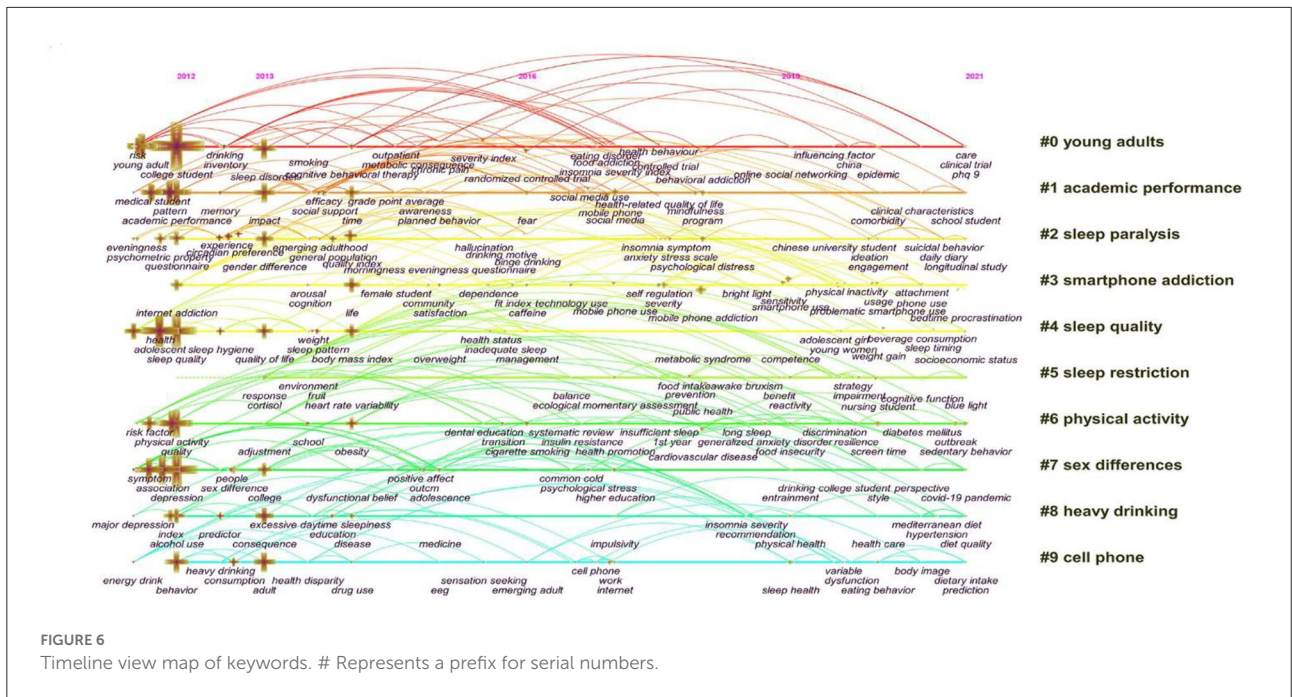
2012 2013 2016 2019 2021

risk young adult college student drinking inventory sleep disorder smoking cognitive behavioral therapy outpatient metabolic consequence chronic pain severity index randomized controlled trial eating disorder food addiction controlled trial insomnia severity index health behaviour behavioral addiction online social networking influencing factor china epidemic care clinical trial phq 9

#0 young adults

medical student pattern academic performance memory impact efficacy grade point average social support time awareness planned behavior fear social media use health-related quality of life mobile phone social media mindfulness program clinical characteristics comorbidity school student

#1 academic performance

eveningness psychometric property questionnaire experience circadian preference gender difference emerging adulthood general population quality index morningness eveningness questionnaire hallucination drinking motive binge drinking insomnia symptom anxiety stress scale psychological distress chinese university student ideation engagement suicidal behavior daily diary longitudinal study

#2 sleep paralysis

internet addiction arousal cognition life female student community satisfaction dependence fit index technology use caffeine self regulation mobile phone use mobile phone addiction bright light sensitivity smartphone use physical inactivity usage problematic smartphone use attachment phone use bedtime procrastination

#3 smartphone addiction

health adolescent sleep hygiene sleep quality weight sleep pattern quality of life body mass index health status inadequate sleep overweight management metabolic syndrome adolescent girl young women competence beverage consumption sleep timing weight gain socioeconomic status

#4 sleep quality

environment response fruit cortisol heart rate variability balance ecological momentary assessment food intake awake bruxism prevention public health benefit reactivity strategy impairment nursing student cognitive function blue light

#5 sleep restriction

risk factor physical activity quality adjustment school obesity dental education systematic review insufficient sleep transition insulin resistance 1st year cigarette smoking health promotion cardiovascular disease long sleep generalized anxiety disorder food insecurity discrimination resilience screen time diabetes mellitus outbreak sedentary behavior

#6 physical activity

symptom association depression people sex difference college dysfunctional belief positive affect outcome adolescence common cold psychological stress higher education drinking college student entrainment perspective style covid-19 pandemic

#7 sex differences

major depression index predictor alcohol use excessive daytime sleepiness consequence education disease medicine impulsivity insomnia severity recommendation physical health health care mediterranean diet hypertension diet quality

#8 heavy drinking

energy drink behavior heavy drinking consumption adult health disparity drug use sensation seeking eeg emerging adult cell phone work internet sleep health variable dysfunction eating behavior body image dietary intake prediction

#9 cell phone

FIGURE 6
Timeline view map of keywords. # Represents a prefix for serial numbers.